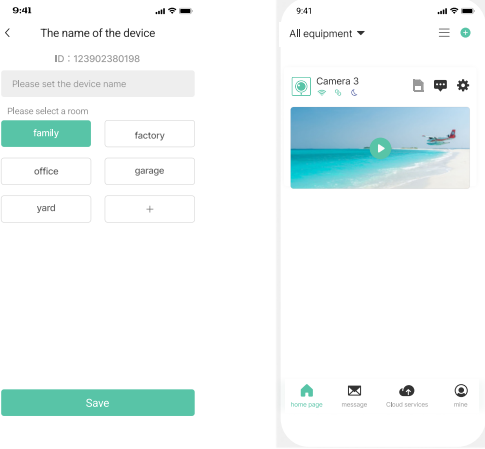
9:41

The name of the device

ID：123902380198

Please set the device name

Please select a room

family

factory

office

garage

yard

+

Save

9:41

All equipment

Camera 3

home page

message

Cloud services

mine